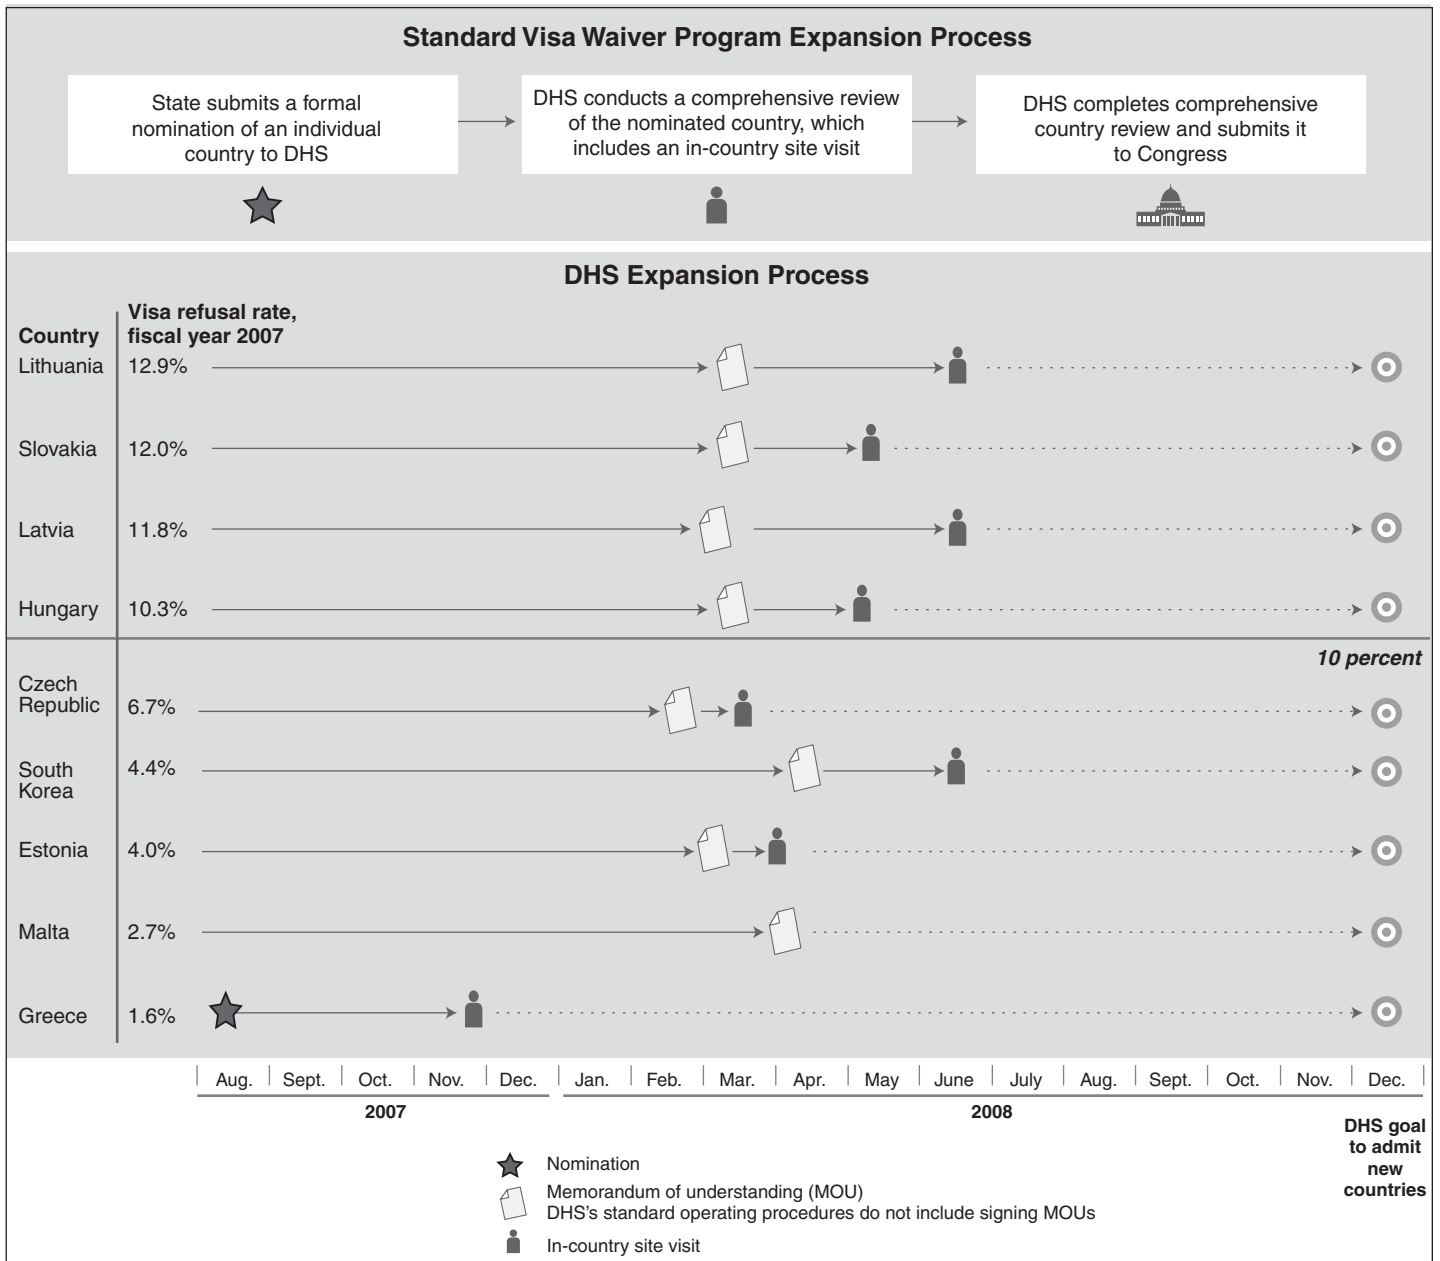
Standard Visa Waiver Program Expansion Process

State submits a formal nomination of an individual country to DHS

DHS conducts a comprehensive review of the nominated country, which includes an in-country site visit

DHS completes comprehensive country review and submits it to Congress

DHS Expansion Process

| Country | Visa refusal rate, fiscal year 2007 |
|---|---|
| Lithuania | 12.9% |
| Slovakia | 12.0% |
| Latvia | 11.8% |
| Hungary | 10.3% |
| Czech Republic | 6.7% |
| South Korea | 4.4% |
| Estonia | 4.0% |
| Malta | 2.7% |
| Greece | 1.6% |

10 percent

Aug. Sept. Oct. Nov. Dec. Jan. Feb. Mar. Apr. May June July Aug. Sept. Oct. Nov. Dec.

2007

2008

DHS goal to admit new countries

Nomination

Memorandum of understanding (MOU)
DHS's standard operating procedures do not include signing MOUs

In-country site visit